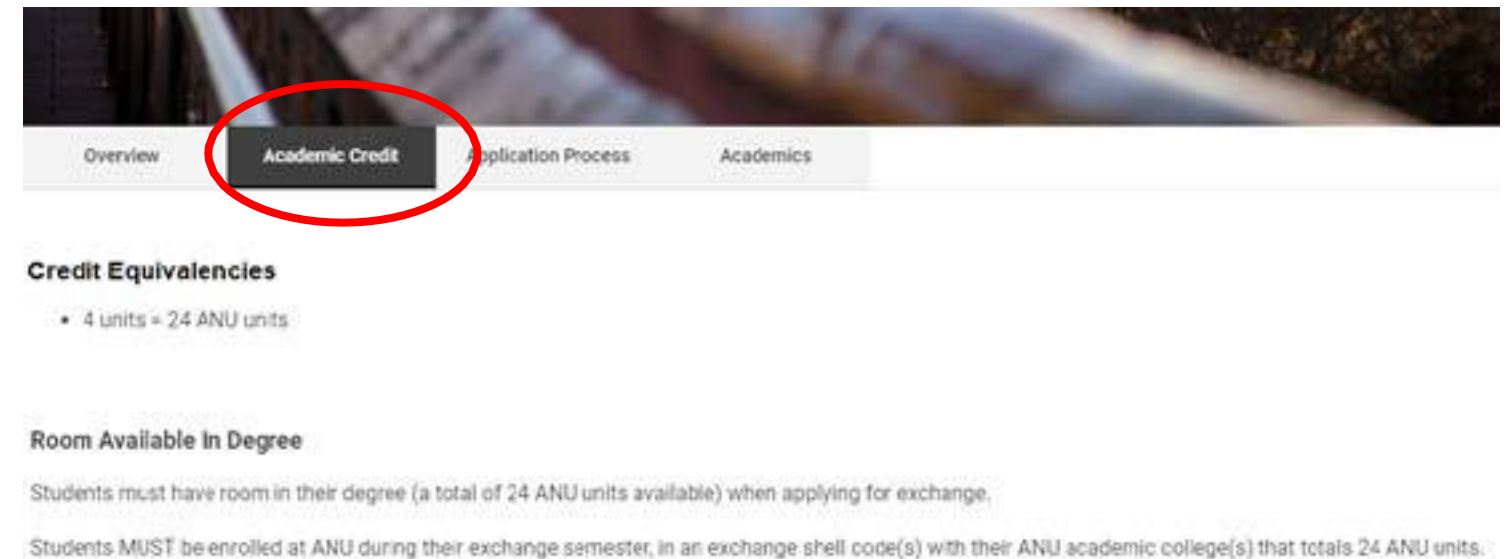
Overview

Academic Credit

Application Process

Academics

Credit Equivalencies

• 4 units = 24 ANU units

Room Available In Degree

Students must have room in their degree (a total of 24 ANU units available) when applying for exchange.

Students MUST be enrolled at ANU during their exchange semester, in an exchange shell code(s) with their ANU academic college(s) that totals 24 ANU units.